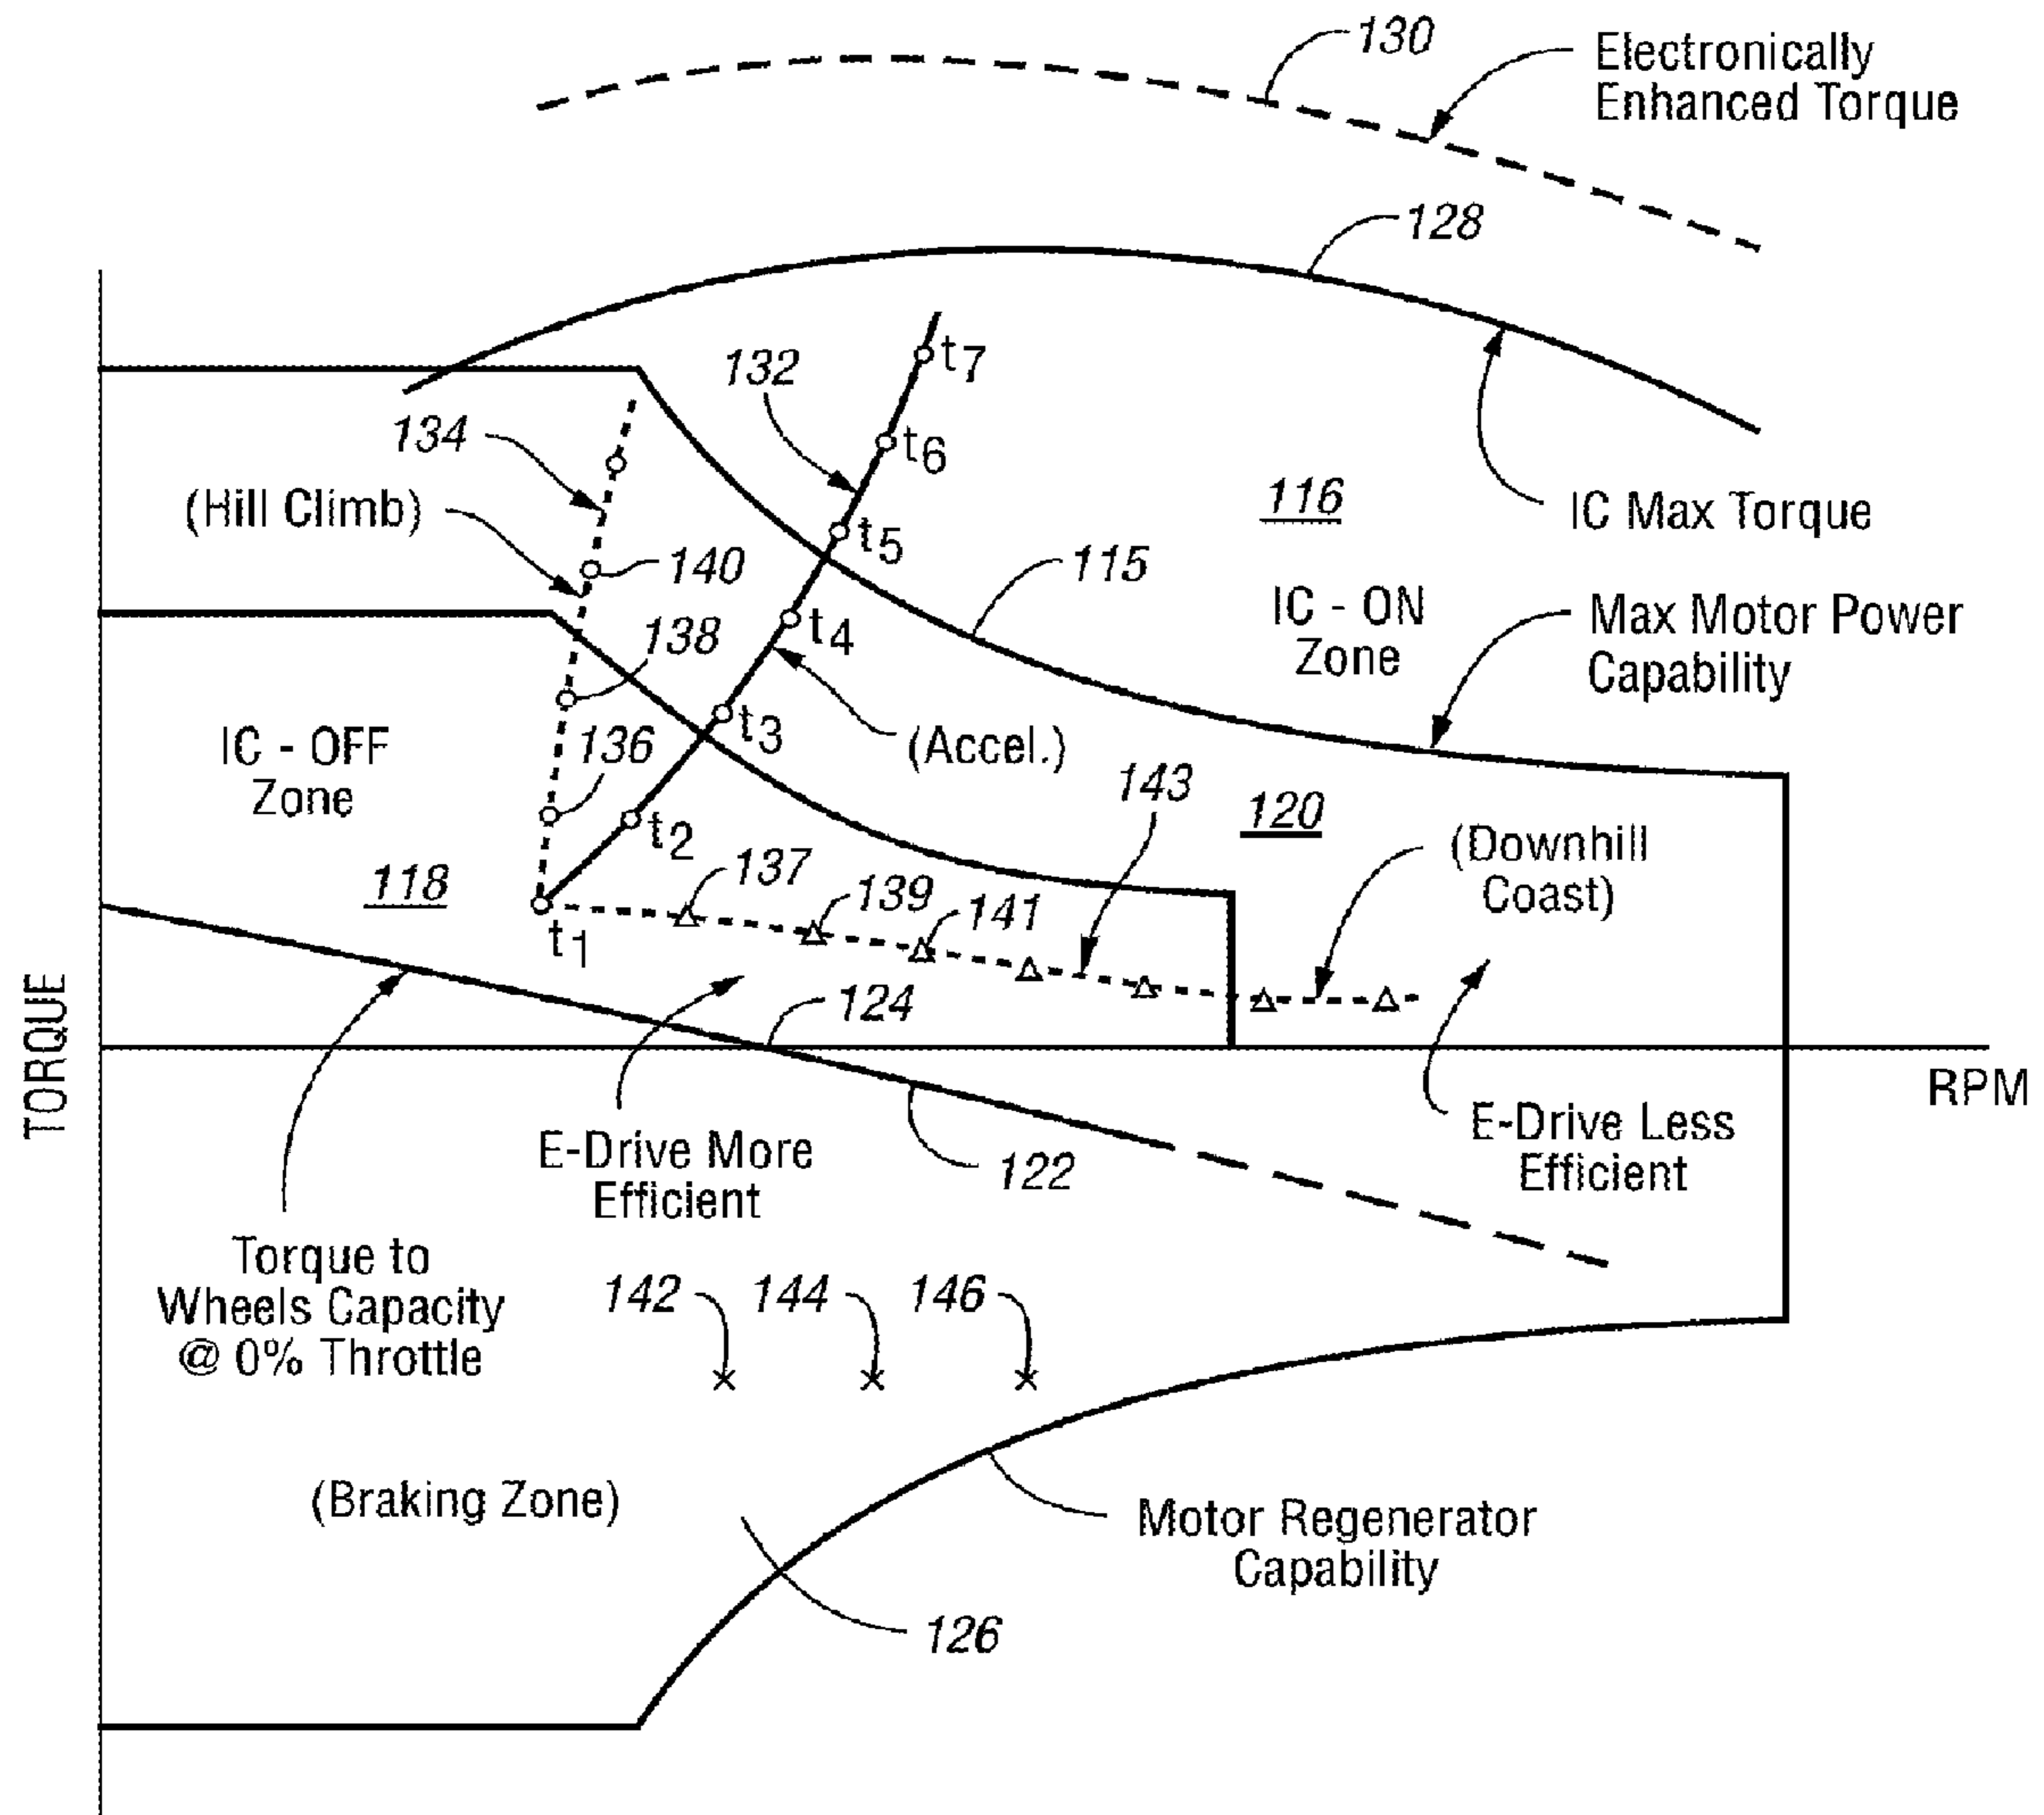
130
Electronically Enhanced Torque

128

$t_7$
132
134
$t_6$
(Hill Climb)
116
IC Max Torque
$t_5$
140
115
138
$t_4$
IC - ON Zone
Max Motor Power Capability
$t_3$
IC - OFF Zone
136
(Accel.)
143
120
$t_2$
137
(Downhill Coast)
118
139
141
$t_1$
124
TORQUE
RPM
E-Drive More Efficient
122
E-Drive Less Efficient
Torque to Wheels Capacity @ 0% Throttle
142
144
146
(Braking Zone)
Motor Regenerator Capability
126